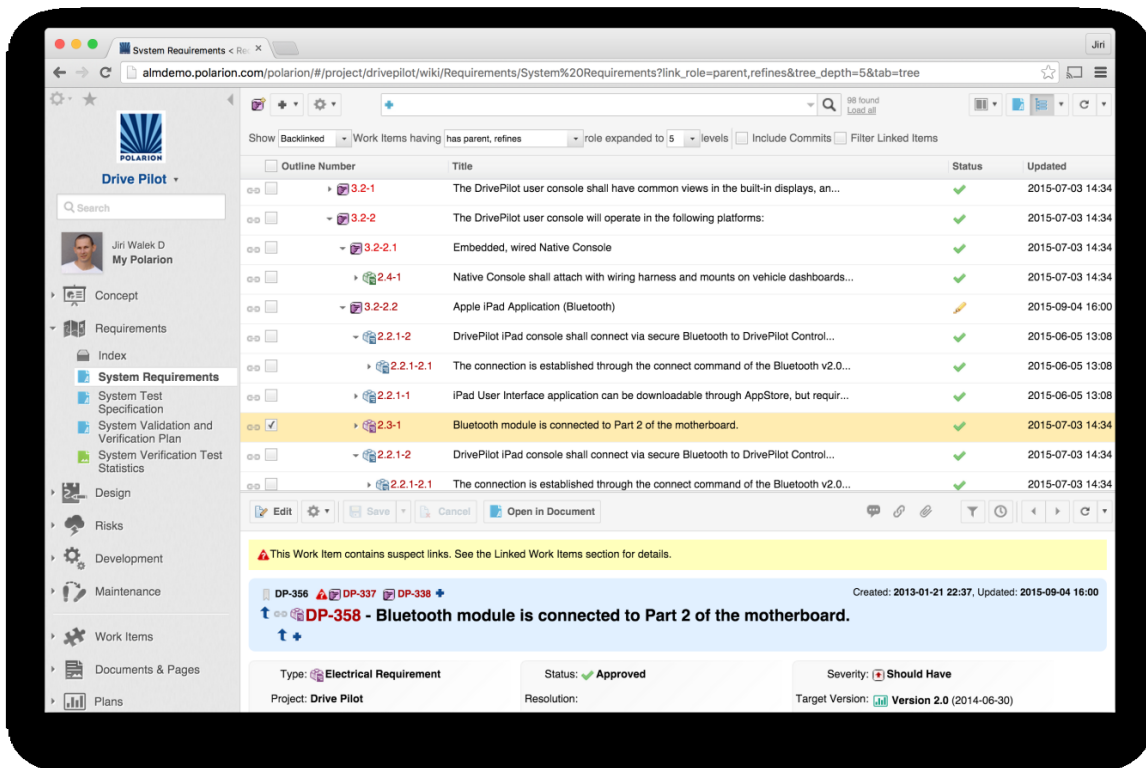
System Requirements < Re ×

Jiri

almdemo.polarion.com/polarion/#/project/drivepilot/wiki/Requirements/System%20Requirements?link_role=parent,refines&tree_depth=5&tab=tree

POLARION

Drive Pilot

Search

Jiri Walek D
My Polarion

Concept

Requirements

Index

System Requirements

System Test Specification

System Validation and Verification Plan

System Verification Test Statistics

Design

Risks

Development

Maintenance

Work Items

Documents & Pages

Plans

98 found
Load all

Show Backlinked Work Items having has parent, refines role expanded to 5 levels Include Commits Filter Linked Items

| Outline Number | Title | Status | Updated |
|---|---|---|---|
| 3.2-1 | The DrivePilot user console shall have common views in the built-in displays, an... | | 2015-07-03 14:34 |
| 3.2-2 | The DrivePilot user console will operate in the following platforms: | | 2015-07-03 14:34 |
| 3.2-2.1 | Embedded, wired Native Console | | 2015-07-03 14:34 |
| 2.4-1 | Native Console shall attach with wiring harness and mounts on vehicle dashboards... | | 2015-07-03 14:34 |
| 3.2-2.2 | Apple iPad Application (Bluetooth) | | 2015-09-04 16:00 |
| 2.2.1-2 | DrivePilot iPad console shall connect via secure Bluetooth to DrivePilot Control... | | 2015-06-05 13:08 |
| 2.2.1-2.1 | The connection is established through the connect command of the Bluetooth v2.0... | | 2015-06-05 13:08 |
| 2.2.1-1 | iPad User Interface application can be downloadable through AppStore, but requir... | | 2015-06-05 13:08 |
| 2.3-1 | Bluetooth module is connected to Part 2 of the motherboard. | | 2015-07-03 14:34 |
| 2.2.1-2 | DrivePilot iPad console shall connect via secure Bluetooth to DrivePilot Control... | | 2015-07-03 14:34 |
| 2.2.1-2.1 | The connection is established through the connect command of the Bluetooth v2.0... | | 2015-07-03 14:34 |

Edit Save Cancel Open in Document

This Work Item contains suspect links. See the Linked Work Items section for details.

DP-356 DP-337 DP-338
Created: 2013-01-21 22:37, Updated: 2015-09-04 16:00

DP-358 - Bluetooth module is connected to Part 2 of the motherboard.

Type: Electrical Requirement
Project: Drive Pilot
Status: Approved
Resolution:
Severity: Should Have
Target Version: Version 2.0 (2014-06-30)